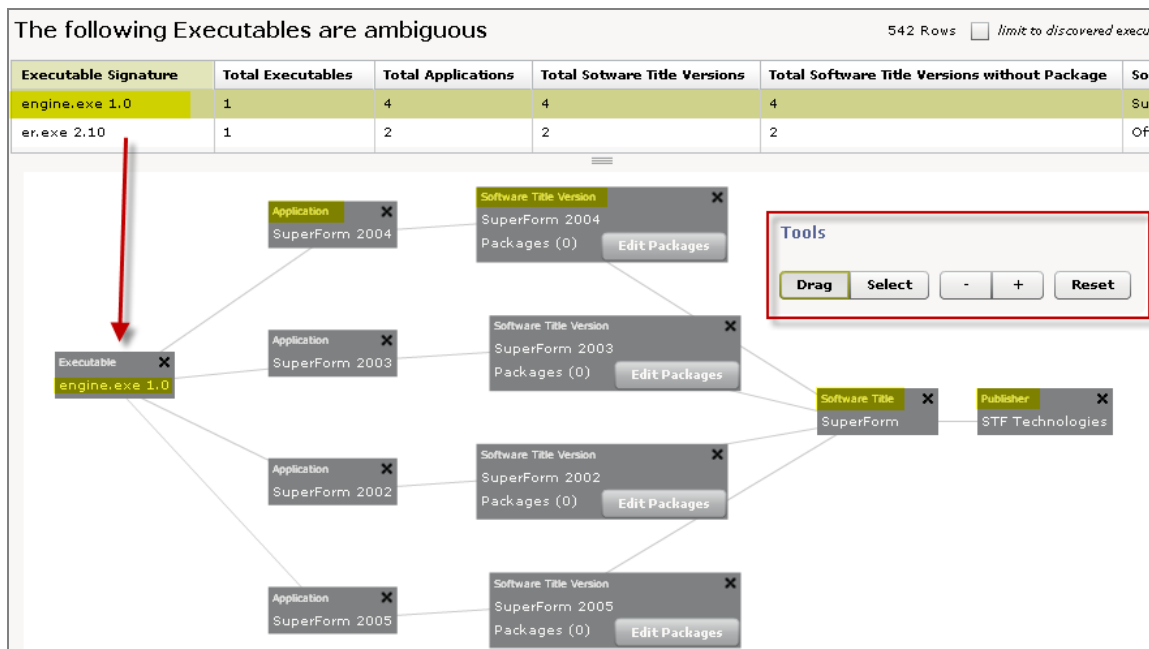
The following Executables are ambiguous

542 Rows limit to discovered execu

| Executable Signature | Total Executables | Total Applications | Total Sotware Title Versions | Total Software Title Versions without Package | So |
|---|---|---|---|---|---|
| engine.exe 1.0 | 1 | 4 | 4 | 4 | Su |
| er.exe 2.10 | 1 | 2 | 2 | 2 | Of |

Application
SuperForm 2004

Software Title Version
SuperForm 2004
Packages (0)
Edit Packages

Tools

Drag
Select
-
+
Reset

Application
SuperForm 2003

Software Title Version
SuperForm 2003
Packages (0)
Edit Packages

Executable
engine.exe 1.0

Software Title
SuperForm

Publisher
STF Technologies

Application
SuperForm 2002

Software Title Version
SuperForm 2002
Packages (0)
Edit Packages

Application
SuperForm 2005

Software Title Version
SuperForm 2005
Packages (0)
Edit Packages